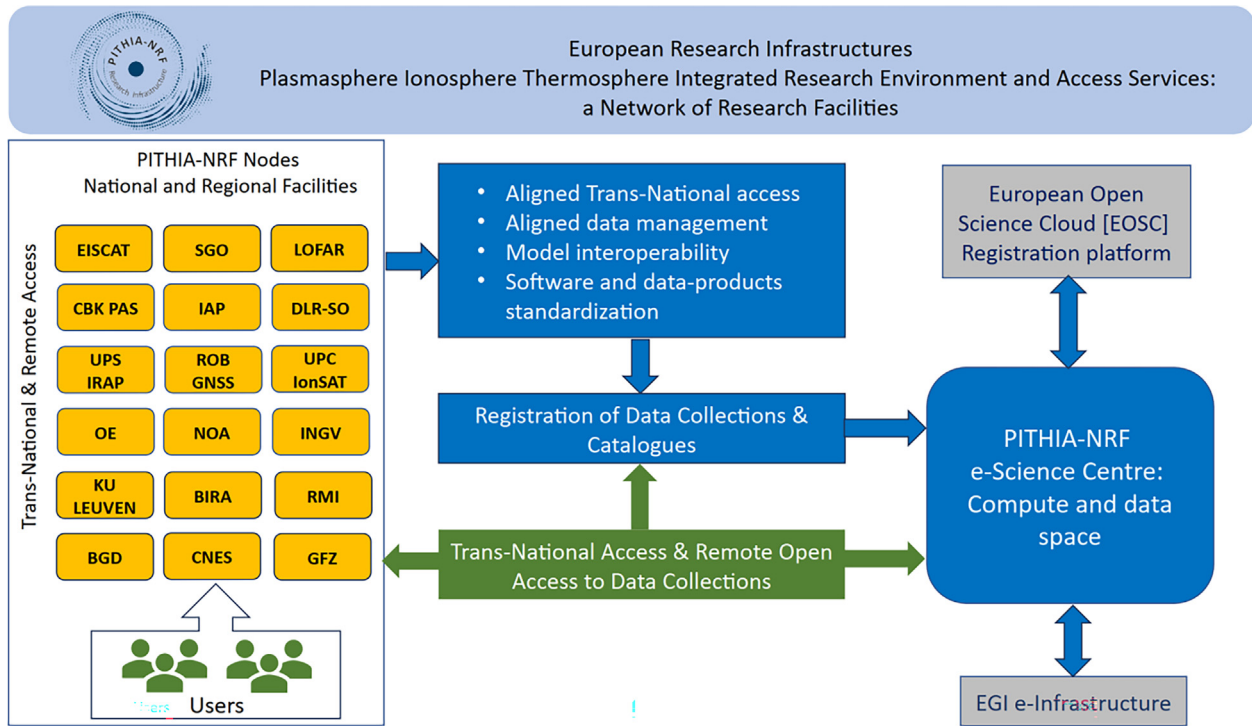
PITHIA-NRF
Research Infrastructure

European Research Infrastructures
Plasmasphere Ionosphere Thermosphere Integrated Research Environment and Access Services: a Network of Research Facilities

PITHIA-NRF Nodes
National and Regional Facilities

Trans-National & Remote Access

| EISCAT | SGO | LOFAR |
|---|---|---|
| CBK PAS | IAP | DLR-SO |
| UPS IRAP | ROB GNSS | UPC IonSAT |
| OE | NOA | INGV |
| KU LEUVEN | BIRA | RMI |
| BGD | CNES | GFZ |

Users

- Aligned Trans-National access
- Aligned data management
- Model interoperability
- Software and data-products standardization

Registration of Data Collections & Catalogues

Trans-National Access & Remote Open Access to Data Collections

European Open Science Cloud [EOSC] Registration platform

PITHIA-NRF e-Science Centre: Compute and data space

EGI e-Infrastructure